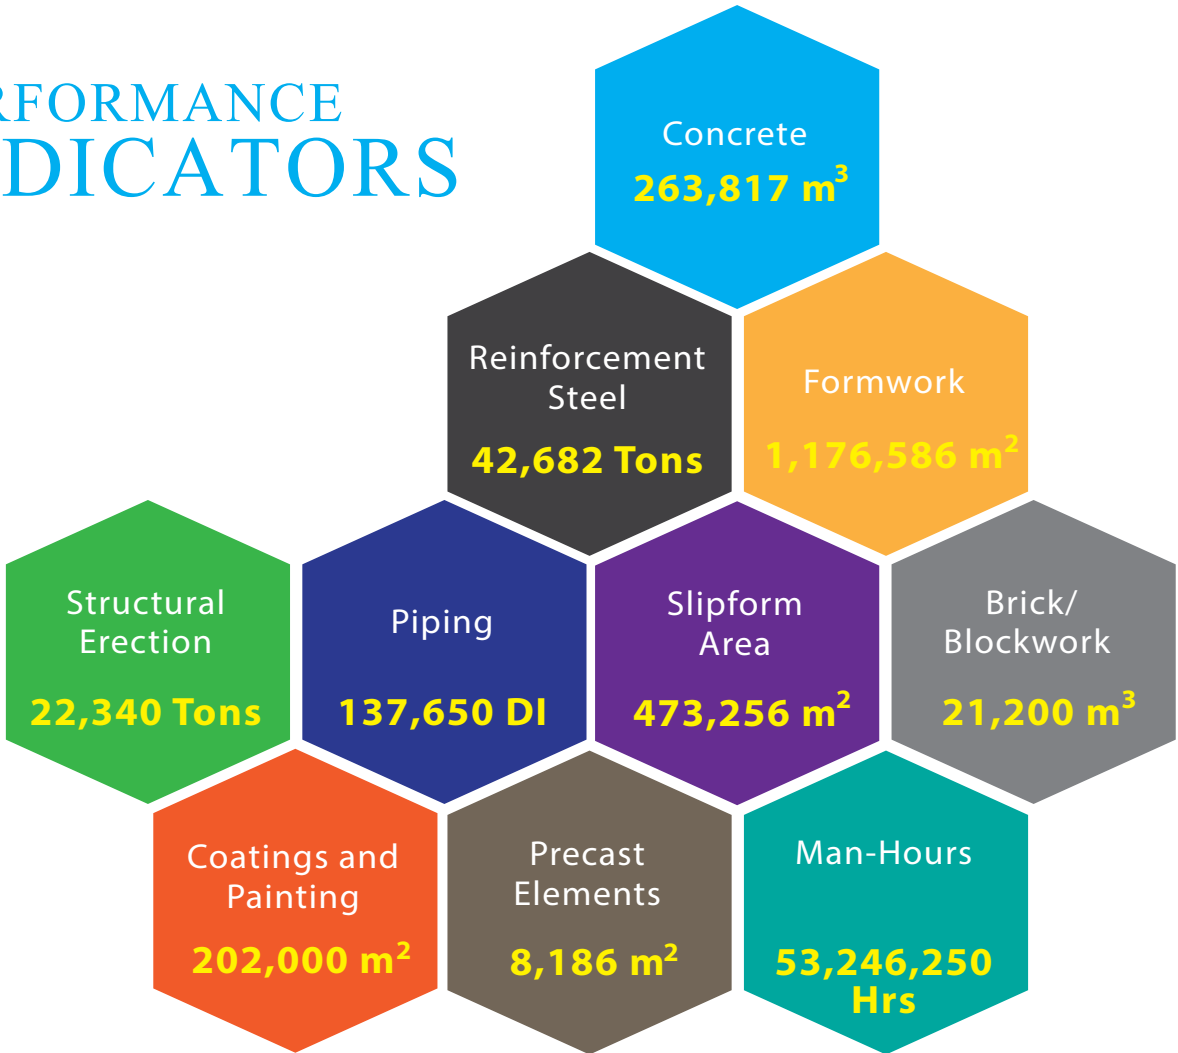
RFORMANCE
DICATORS

Concrete
263,817 $m^3$

Reinforcement Steel
42,682 Tons

Formwork
1,176,586 $m^2$

Structural Erection
22,340 Tons

Piping
137,650 DI

Slipform Area
473,256 $m^2$

Brick/ Blockwork
21,200 $m^3$

Coatings and Painting
202,000 $m^2$

Precast Elements
8,186 $m^2$

Man-Hours
53,246,250 Hrs